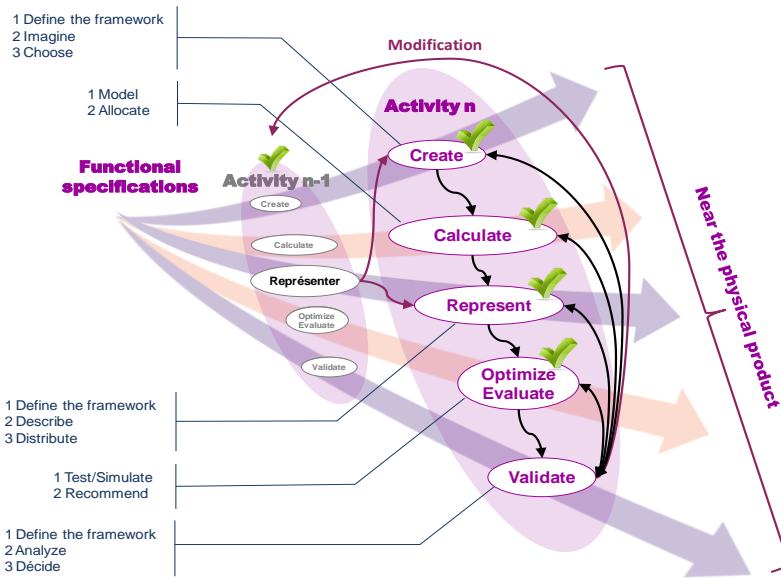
1 Define the framework
2 Imagine
3 Choose

Modification

1 Model
2 Allocate

Activity n

Functional specifications

Activity n-1

Create

Create

Calculate

Calculate

Représenter

Represent

Optimize Evaluate

Optimize Evaluate

Validate

Validate

Near the physical product

1 Define the framework
2 Describe
3 Distribute

1 Test/Simulate
2 Recommend

1 Define the framework
2 Analyze
3 Décide